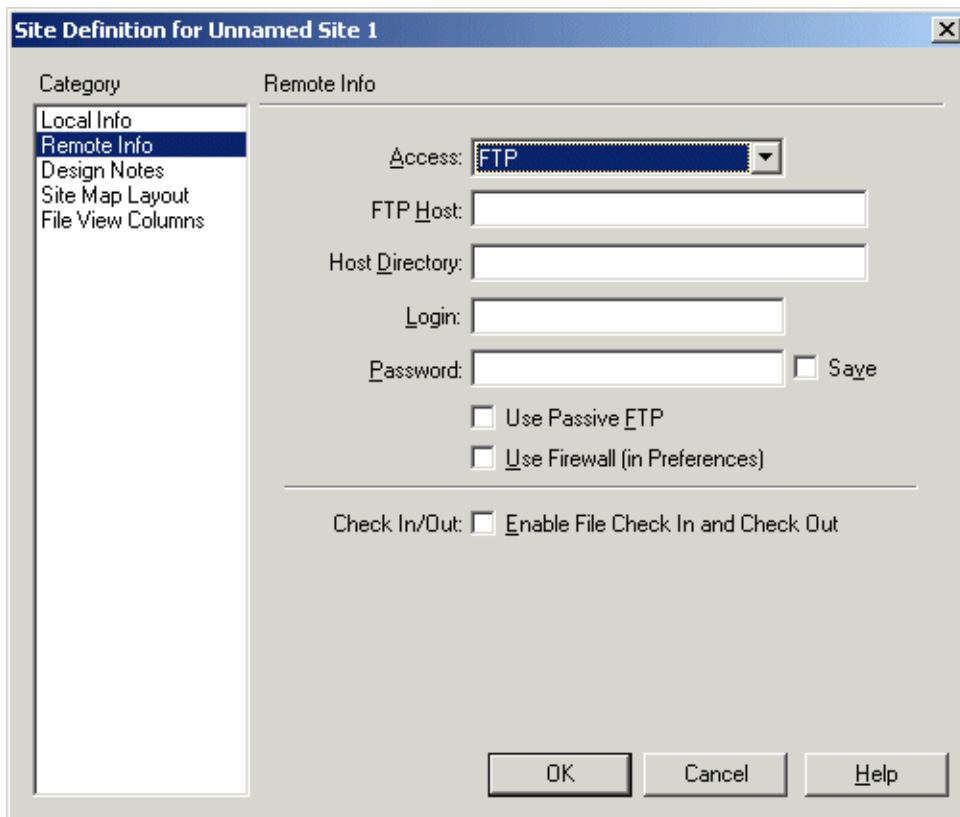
Site Definition for Unnamed Site 1

Category

Local Info
Remote Info
Design Notes
Site Map Layout
File View Columns

Remote Info

Access: FTP

FTP Host:

Host Directory:

Login:

Password:

Save

Use Passive FTP

Use Firewall (in Preferences)

Check In/Out: Enable File Check In and Check Out

OK

Cancel

Help